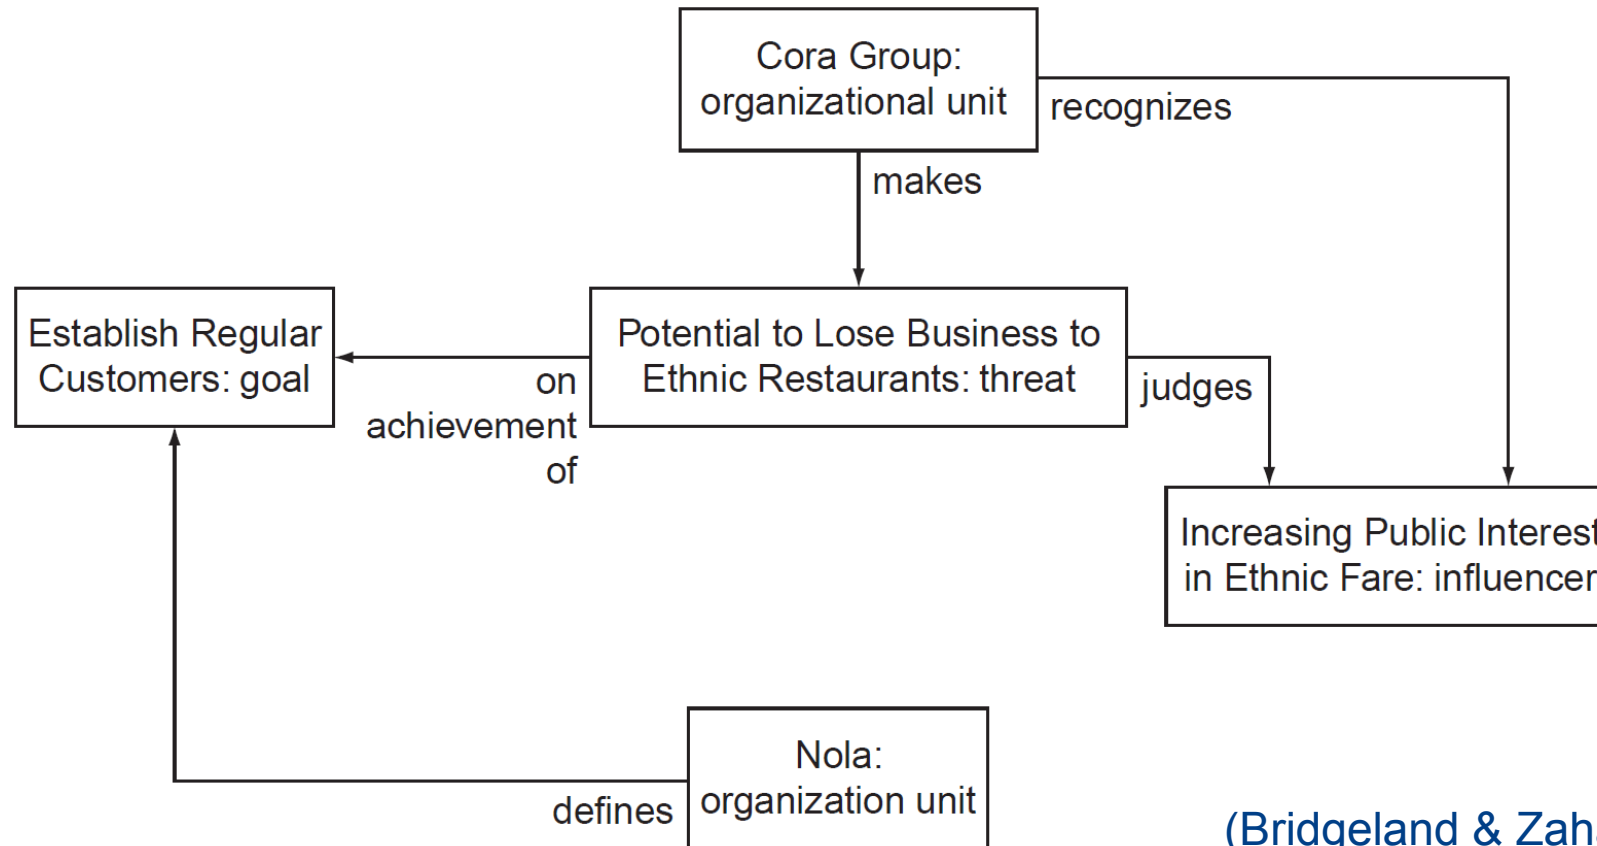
Cora Group: organizational unit

recognizes

makes

Establish Regular Customers: goal

on achievement of

Potential to Lose Business to Ethnic Restaurants: threat

judges

Increasing Public Interest in Ethnic Fare: influencer

Nola: organization unit

defines

(Bridgeland & Zah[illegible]